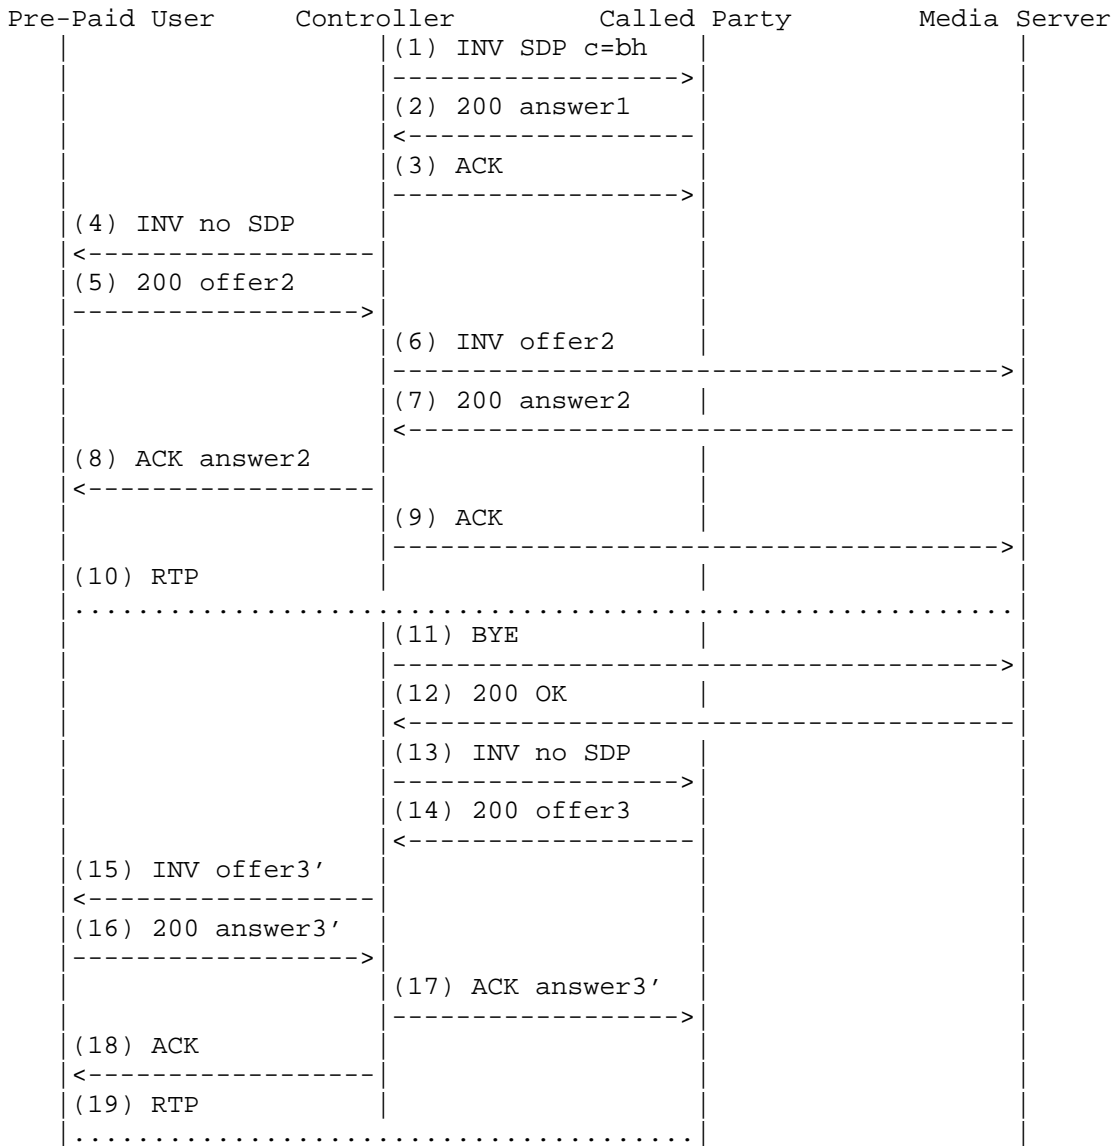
Pre-Paid User Controller Called Party Media Server

(1) INV SDP c=bh

(2) 200 answer1

(3) ACK

(4) INV no SDP

(5) 200 offer2

(6) INV offer2

(7) 200 answer2

(8) ACK answer2

(9) ACK

(10) RTP

(11) BYE

(12) 200 OK

(13) INV no SDP

(14) 200 offer3

(15) INV offer3'

(16) 200 answer3'

(17) ACK answer3'

(18) ACK

(19) RTP